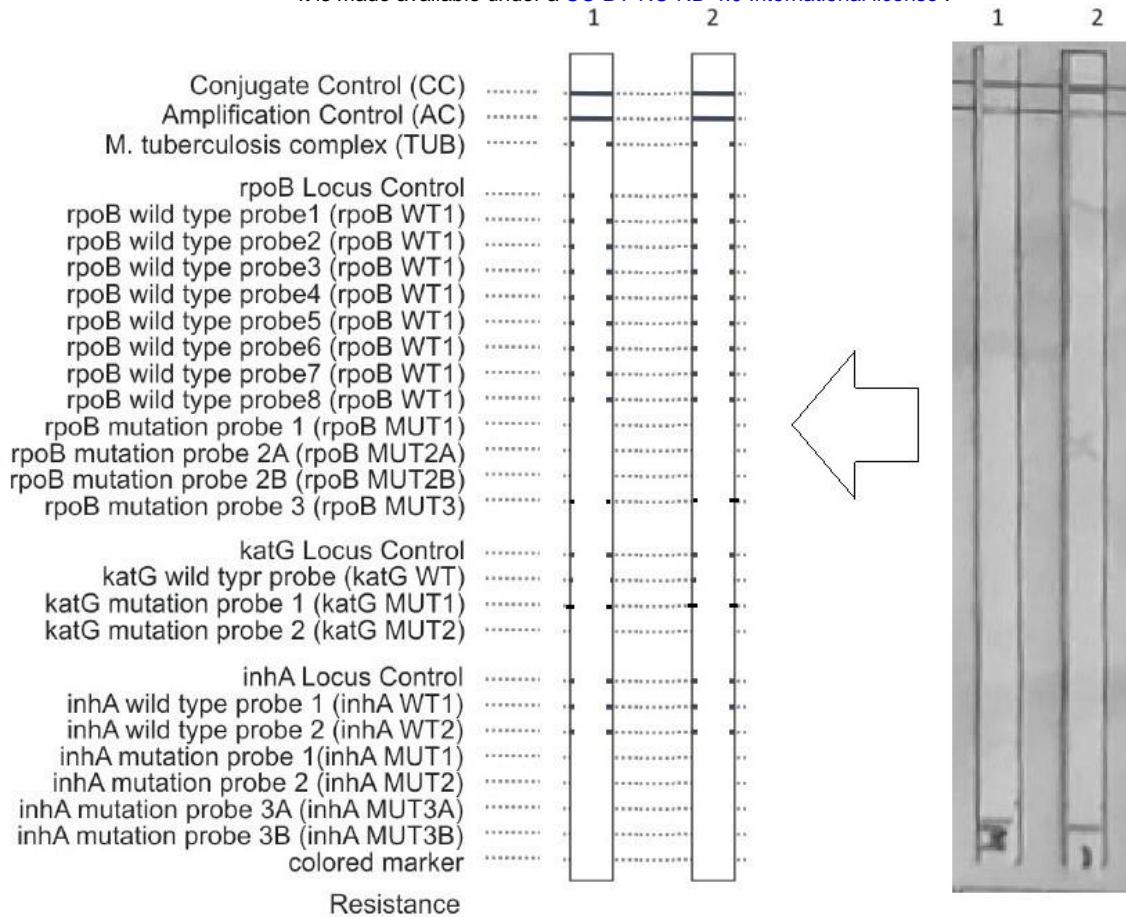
it is made available under a CC-BY-NC-ND 4.0 International license .

1 2

1 2

Conjugate Control (CC)
Amplification Control (AC)
M. tuberculosis complex (TUB)

rpoB Locus Control
rpoB wild type probe1 (rpoB WT1)
rpoB wild type probe2 (rpoB WT1)
rpoB wild type probe3 (rpoB WT1)
rpoB wild type probe4 (rpoB WT1)
rpoB wild type probe5 (rpoB WT1)
rpoB wild type probe6 (rpoB WT1)
rpoB wild type probe7 (rpoB WT1)
rpoB wild type probe8 (rpoB WT1)
rpoB mutation probe 1 (rpoB MUT1)
rpoB mutation probe 2A (rpoB MUT2A)
rpoB mutation probe 2B (rpoB MUT2B)
rpoB mutation probe 3 (rpoB MUT3)

katG Locus Control
katG wild typr probe (katG WT)
katG mutation probe 1 (katG MUT1)
katG mutation probe 2 (katG MUT2)

inhA Locus Control
inhA wild type probe 1 (inhA WT1)
inhA wild type probe 2 (inhA WT2)
inhA mutation probe 1(inhA MUT1)
inhA mutation probe 2 (inhA MUT2)
inhA mutation probe 3A (inhA MUT3A)
inhA mutation probe 3B (inhA MUT3B)
colored marker

Resistance